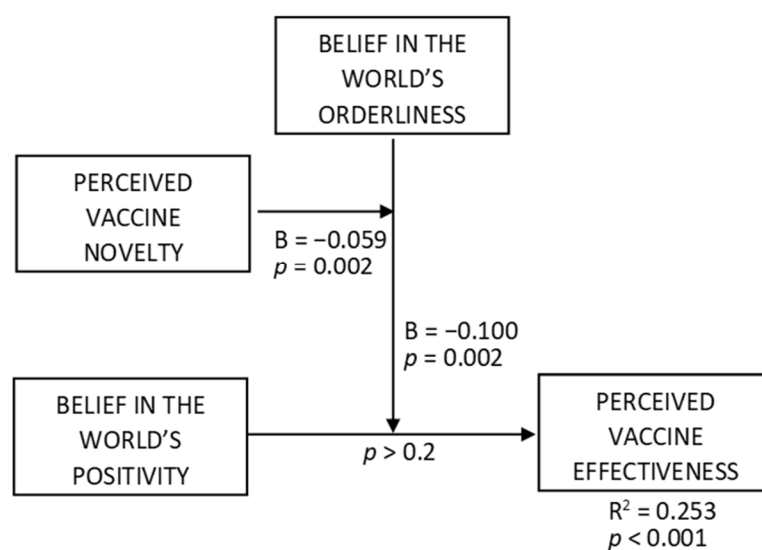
BELIEF IN THE WORLD'S ORDERLINESS

PERCEIVED VACCINE NOVELTY

B = −0.059
$p$ = 0.002

B = −0.100
$p$ = 0.002

BELIEF IN THE WORLD'S POSITIVITY

$p$ > 0.2

PERCEIVED VACCINE EFFECTIVENESS

$R^2$ = 0.253
$p$ < 0.001